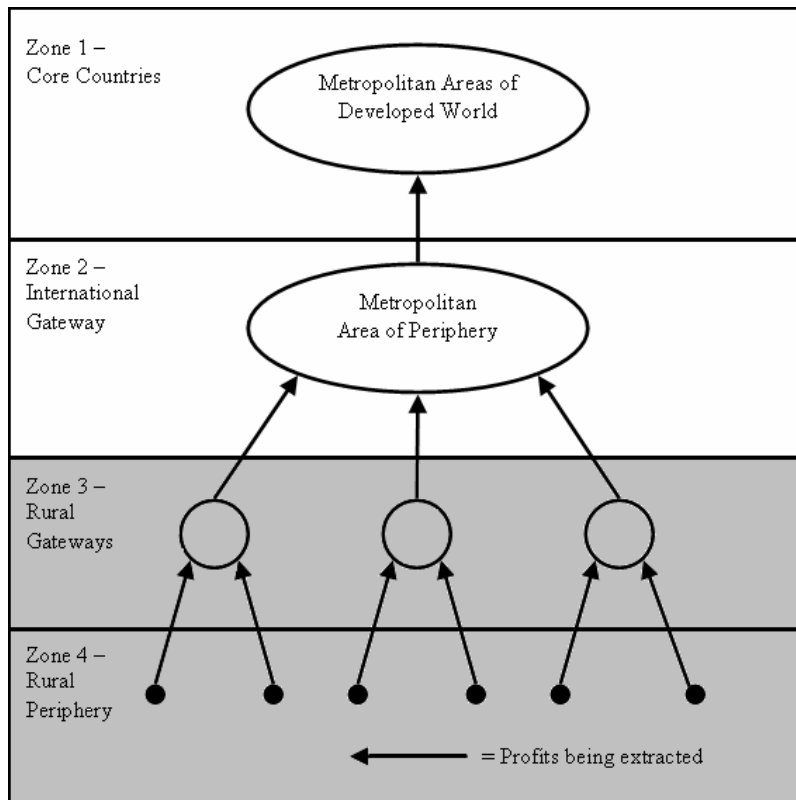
Zone 1 – Core Countries

Metropolitan Areas of Developed World

Zone 2 – International Gateway

Metropolitan Area of Periphery

Zone 3 – Rural Gateways

Zone 4 – Rural Periphery

= Profits being extracted